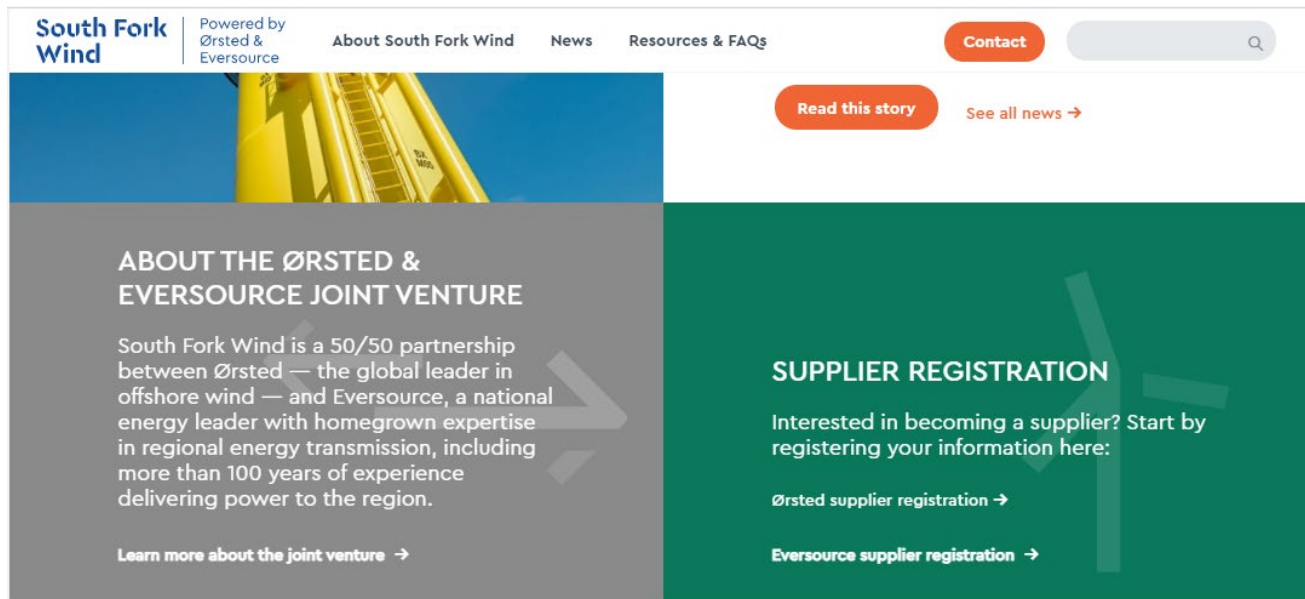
South Fork Wind | Powered by Ørsted & Eversource

About South Fork Wind News Resources & FAQs Contact

Read this story See all news →

ABOUT THE ØRSTED & EVERSOURCE JOINT VENTURE

South Fork Wind is a 50/50 partnership between Ørsted — the global leader in offshore wind — and Eversource, a national energy leader with homegrown expertise in regional energy transmission, including more than 100 years of experience delivering power to the region.

Learn more about the joint venture →

SUPPLIER REGISTRATION

Interested in becoming a supplier? Start by registering your information here:

Ørsted supplier registration →

Eversource supplier registration →